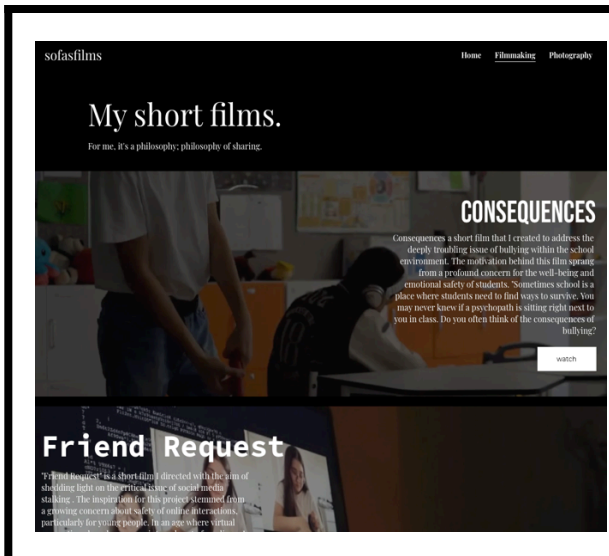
sofasfilms

Home Filmmaking Photography

My short films.

For me, it's a philosophy; philosophy of sharing.

CONSEQUENCES

Consequences a short film that I created to address the deeply troubling issue of bullying within the school environment. The motivation behind this film sprang from a profound concern for the well-being and emotional safety of students. "Sometimes school is a place where students need to find ways to survive. You may never knew if a psychopath is sitting right next to you in class. Do you often think of the consequences of bullying?

watch

Friend Request

"Friend Request" is a short film I directed with the aim of shedding light on the critical issue of social media stalking . The inspiration for this project stemmed from a growing concern about safety of online interactions, particularly for young people. In an age where virtual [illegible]